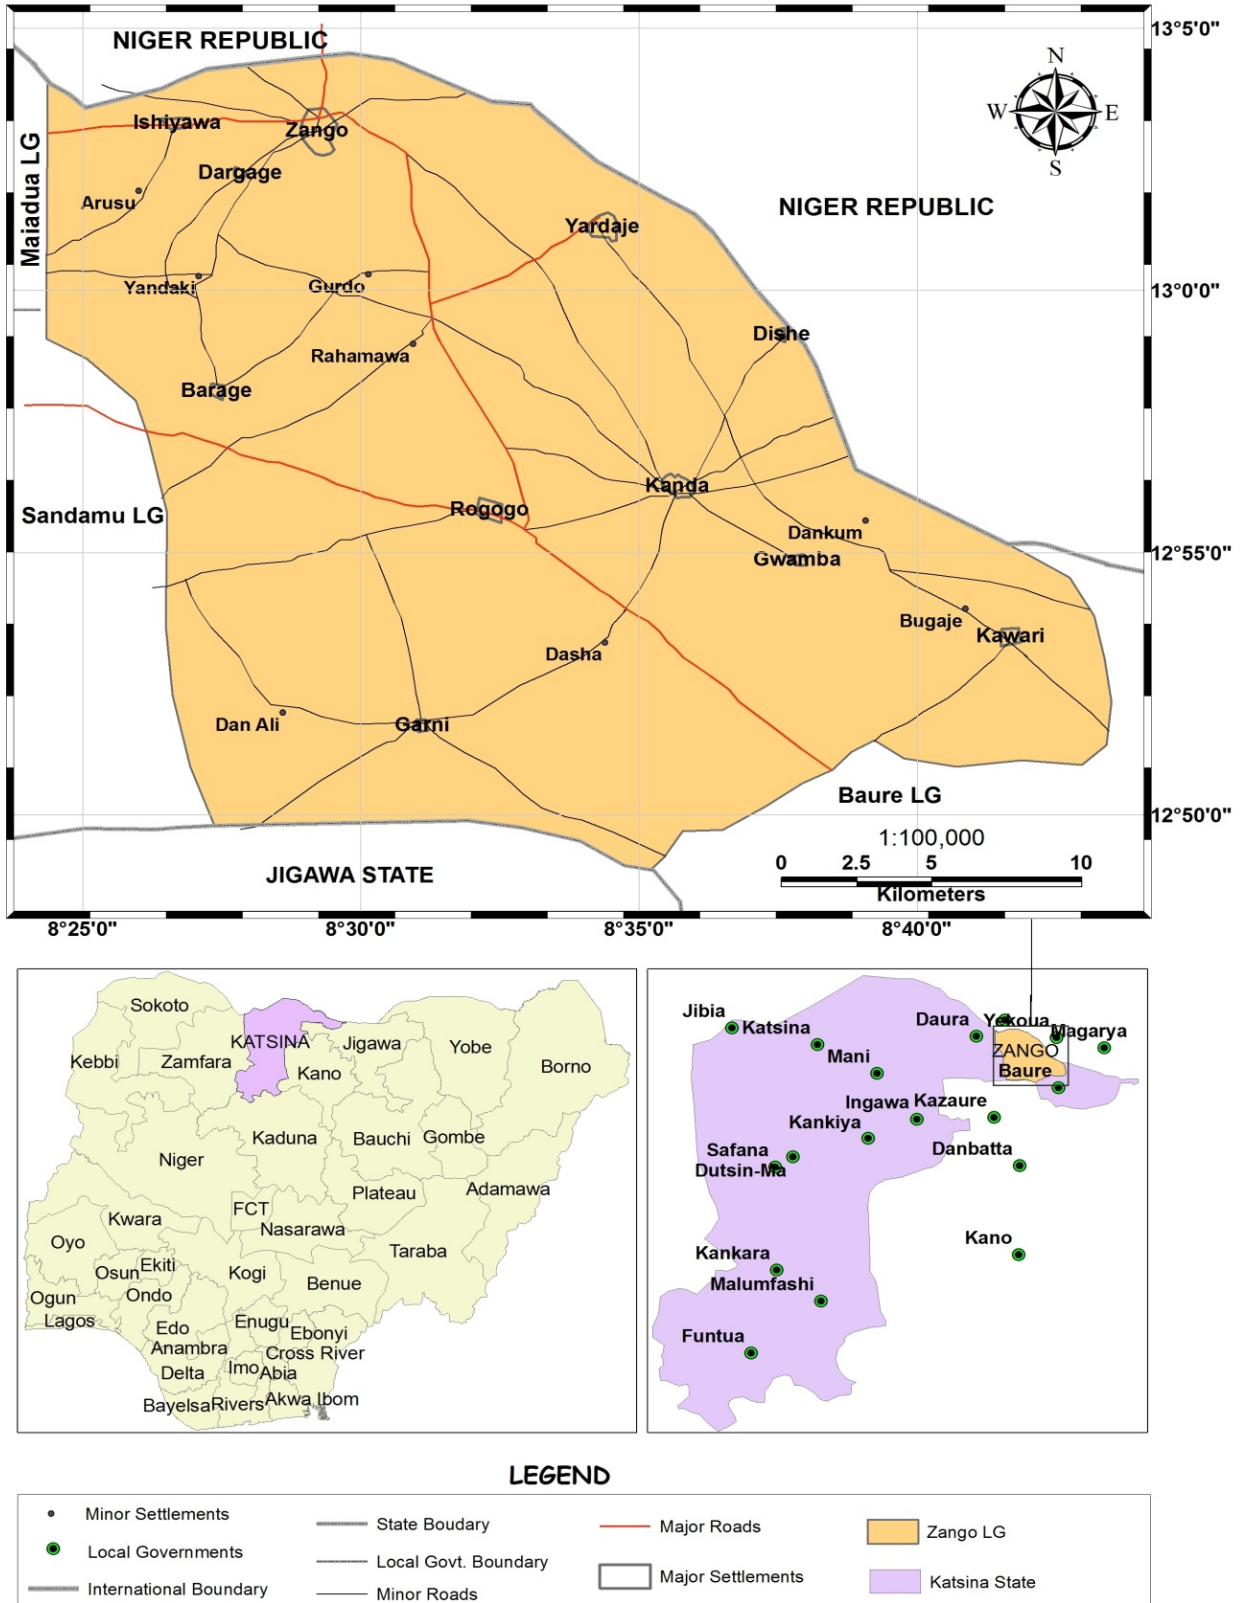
NIGER REPUBLIC
13°5'0"
N
W
E
S
Ishiyawa
Zango
Maiadua LG
Dargage
Arusu
NIGER REPUBLIC
Yardaje
Yandaki
Gurdo
13°0'0"
Dishe
Rahamawa
Barage
Kanda
Sandamu LG
Rogogo
Dankum
Gwamba
12°55'0"
Bugaje
Kawari
Dasha
Dan Ali
Garni
Baure LG
12°50'0"
1:100,000
0 2.5 5 10
Kilometers
JIGAWA STATE
8°25'0"
8°30'0"
8°35'0"
8°40'0"

Sokoto
KATSINA
Jigawa
Yobe
Kebbi
Zamfara
Kano
Borno
Kaduna
Bauchi
Gombe
Niger
Plateau
Adamawa
FCT
Kwara
Nasarawa
Oyo
Taraba
Osun
Ekiti
Kogi
Benue
Ogun
Ondo
Lagos
Edo
Enugu
Ebonyi
Anambra
Cross River
Delta
Imo
Abia
Bayelsa
Rivers
Akwa Ibom

Jibia
Katsina
Daura
Yekoua
Magarya
Mani
ZANGO
Baure
Ingawa
Kazaure
Kankiya
Safana
Dutsin-Ma
Danbatta
Kano
Kankara
Malumfashi
Funtua

LEGEND
Minor Settlements
Local Governments
International Boundary
State Boudary
Local Govt. Boundary
Minor Roads
Major Roads
Major Settlements
Zango LG
Katsina State